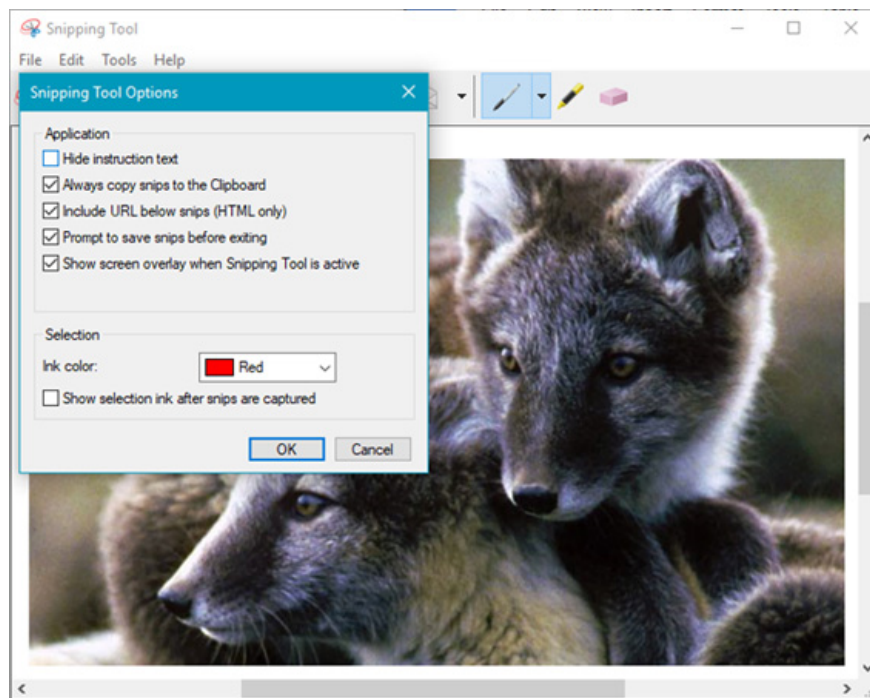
Snipping Tool

File Edit Tools Help

Snipping Tool Options

Application

Hide instruction text

Always copy snips to the Clipboard

Include URL below snips (HTML only)

Prompt to save snips before exiting

Show screen overlay when Snipping Tool is active

Selection

Ink color: Red

Show selection ink after snips are captured

OK Cancel